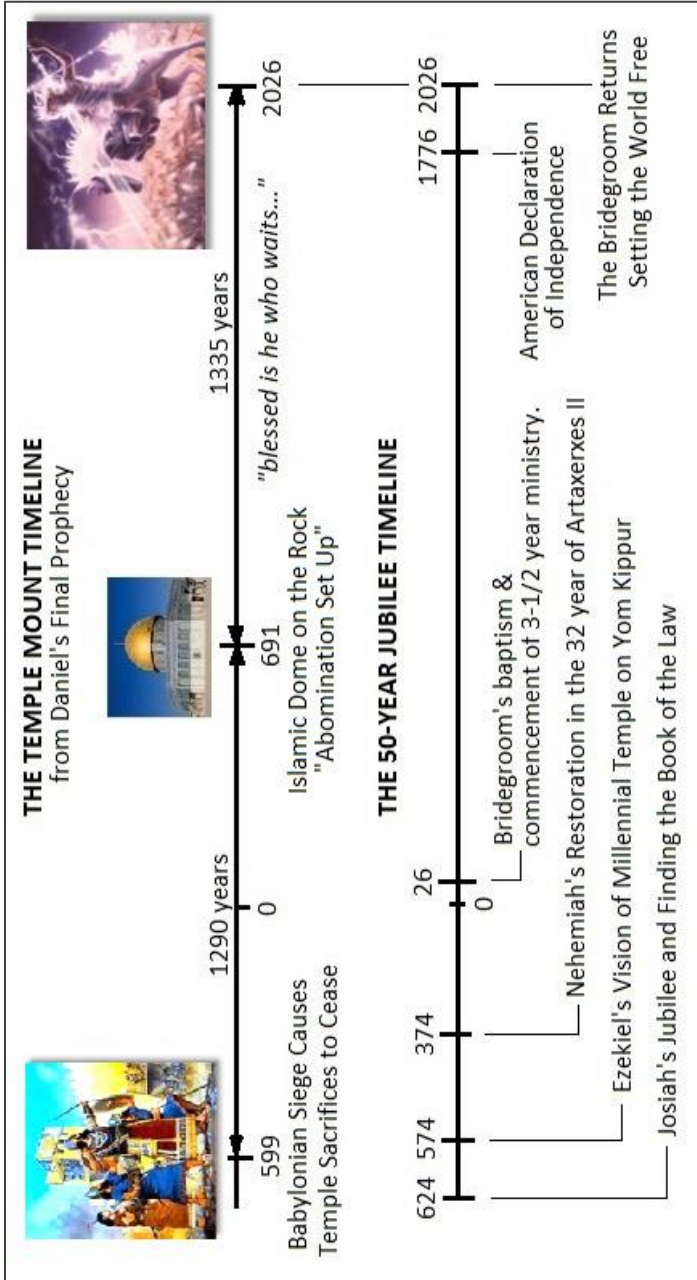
THE TEMPLE MOUNT TIMELINE
from Daniel's Final Prophecy

1290 years

1335 years

599

0

691

2026

Babylonian Siege Causes Temple Sacrifices to Cease

Islamic Dome on the Rock "Abomination Set Up"

"blessed is he who waits..."

THE 50-YEAR JUBILEE TIMELINE

624

574

374

26

0

1776

2026

Bridegroom's baptism & commencement of 3-1/2 year ministry.

Nehemiah's Restoration in the 32 year of Artaxerxes II

Ezekiel's Vision of Millennial Temple on Yom Kippur

Josiah's Jubilee and Finding the Book of the Law

American Declaration of Independence

The Bridegroom Returns Setting the World Free